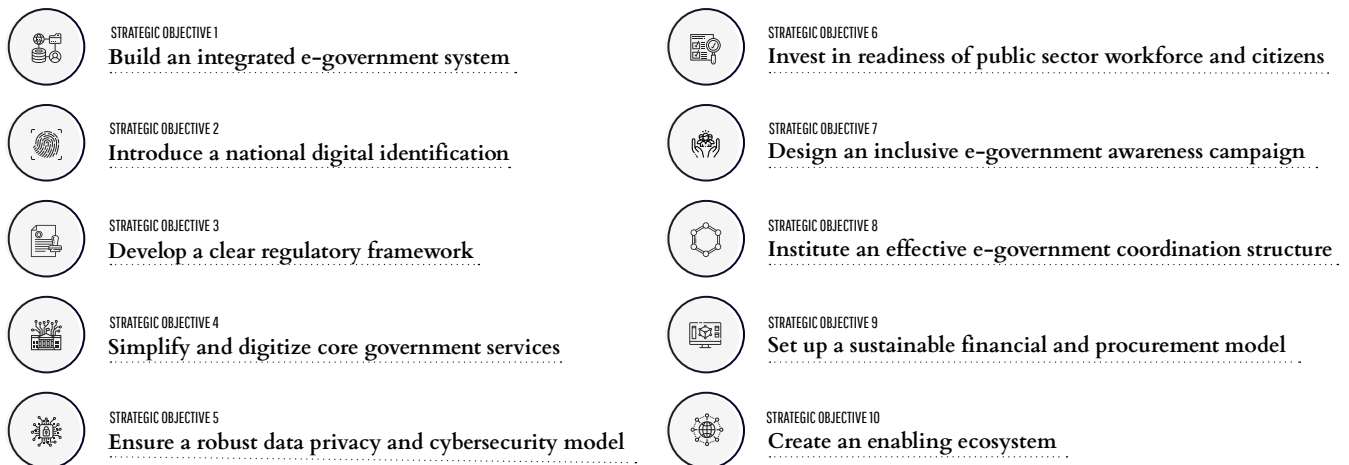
STRATEGIC OBJECTIVE 1
Build an integrated e-government system

STRATEGIC OBJECTIVE 2
Introduce a national digital identification

STRATEGIC OBJECTIVE 3
Develop a clear regulatory framework

STRATEGIC OBJECTIVE 4
Simplify and digitize core government services

STRATEGIC OBJECTIVE 5
Ensure a robust data privacy and cybersecurity model

STRATEGIC OBJECTIVE 6
Invest in readiness of public sector workforce and citizens

STRATEGIC OBJECTIVE 7
Design an inclusive e-government awareness campaign

STRATEGIC OBJECTIVE 8
Institute an effective e-government coordination structure

STRATEGIC OBJECTIVE 9
Set up a sustainable financial and procurement model

STRATEGIC OBJECTIVE 10
Create an enabling ecosystem